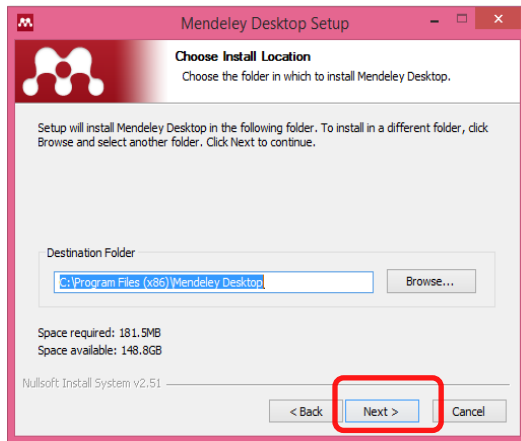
Mendeley Desktop Setup

Choose Install Location
Choose the folder in which to install Mendeley Desktop.

Setup will install Mendeley Desktop in the following folder. To install in a different folder, click Browse and select another folder. Click Next to continue.

Destination Folder
C:\Program Files (x86)\Mendeley Desktop
Browse...

Space required: 181.5MB
Space available: 148.8GB

Nullsoft Install System v2.51
< Back
Next >
Cancel